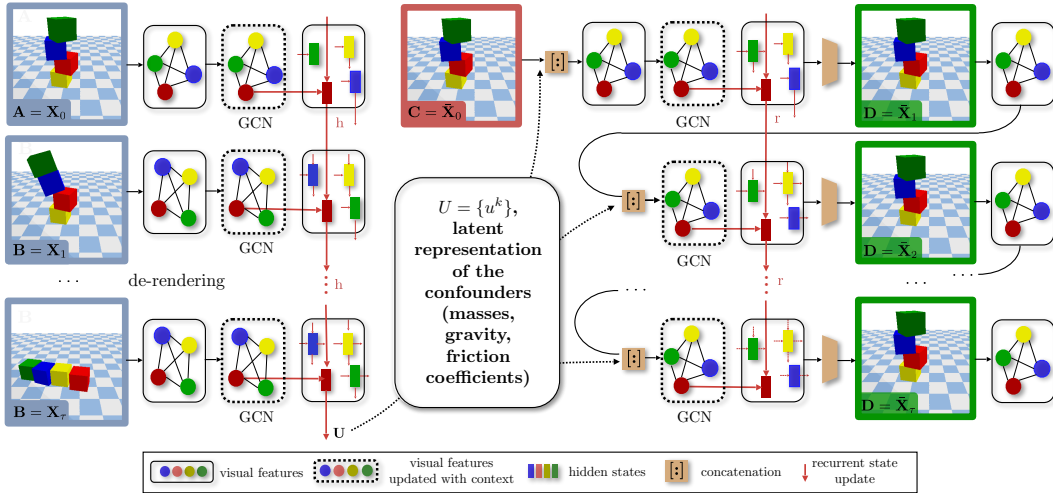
A

$\mathbf{A} = \mathbf{X}_0$

GCN

h

B

$\mathbf{B} = \mathbf{X}_1$

GCN

h

. . .

de-rendering

B

$\mathbf{B} = \mathbf{X}_\tau$

GCN

U

$\mathbf{C} = \bar{\mathbf{X}}_0$

$U = \{u^k\}$, latent representation of the confounders (masses, gravity, friction coefficients)

GCN

r

$\mathbf{D} = \bar{\mathbf{X}}_1$

GCN

r

$\mathbf{D} = \bar{\mathbf{X}}_2$

. . .

. . .

. . .

GCN

$\mathbf{D} = \bar{\mathbf{X}}_\tau$

visual features

visual features updated with context

hidden states

concatenation

recurrent state update